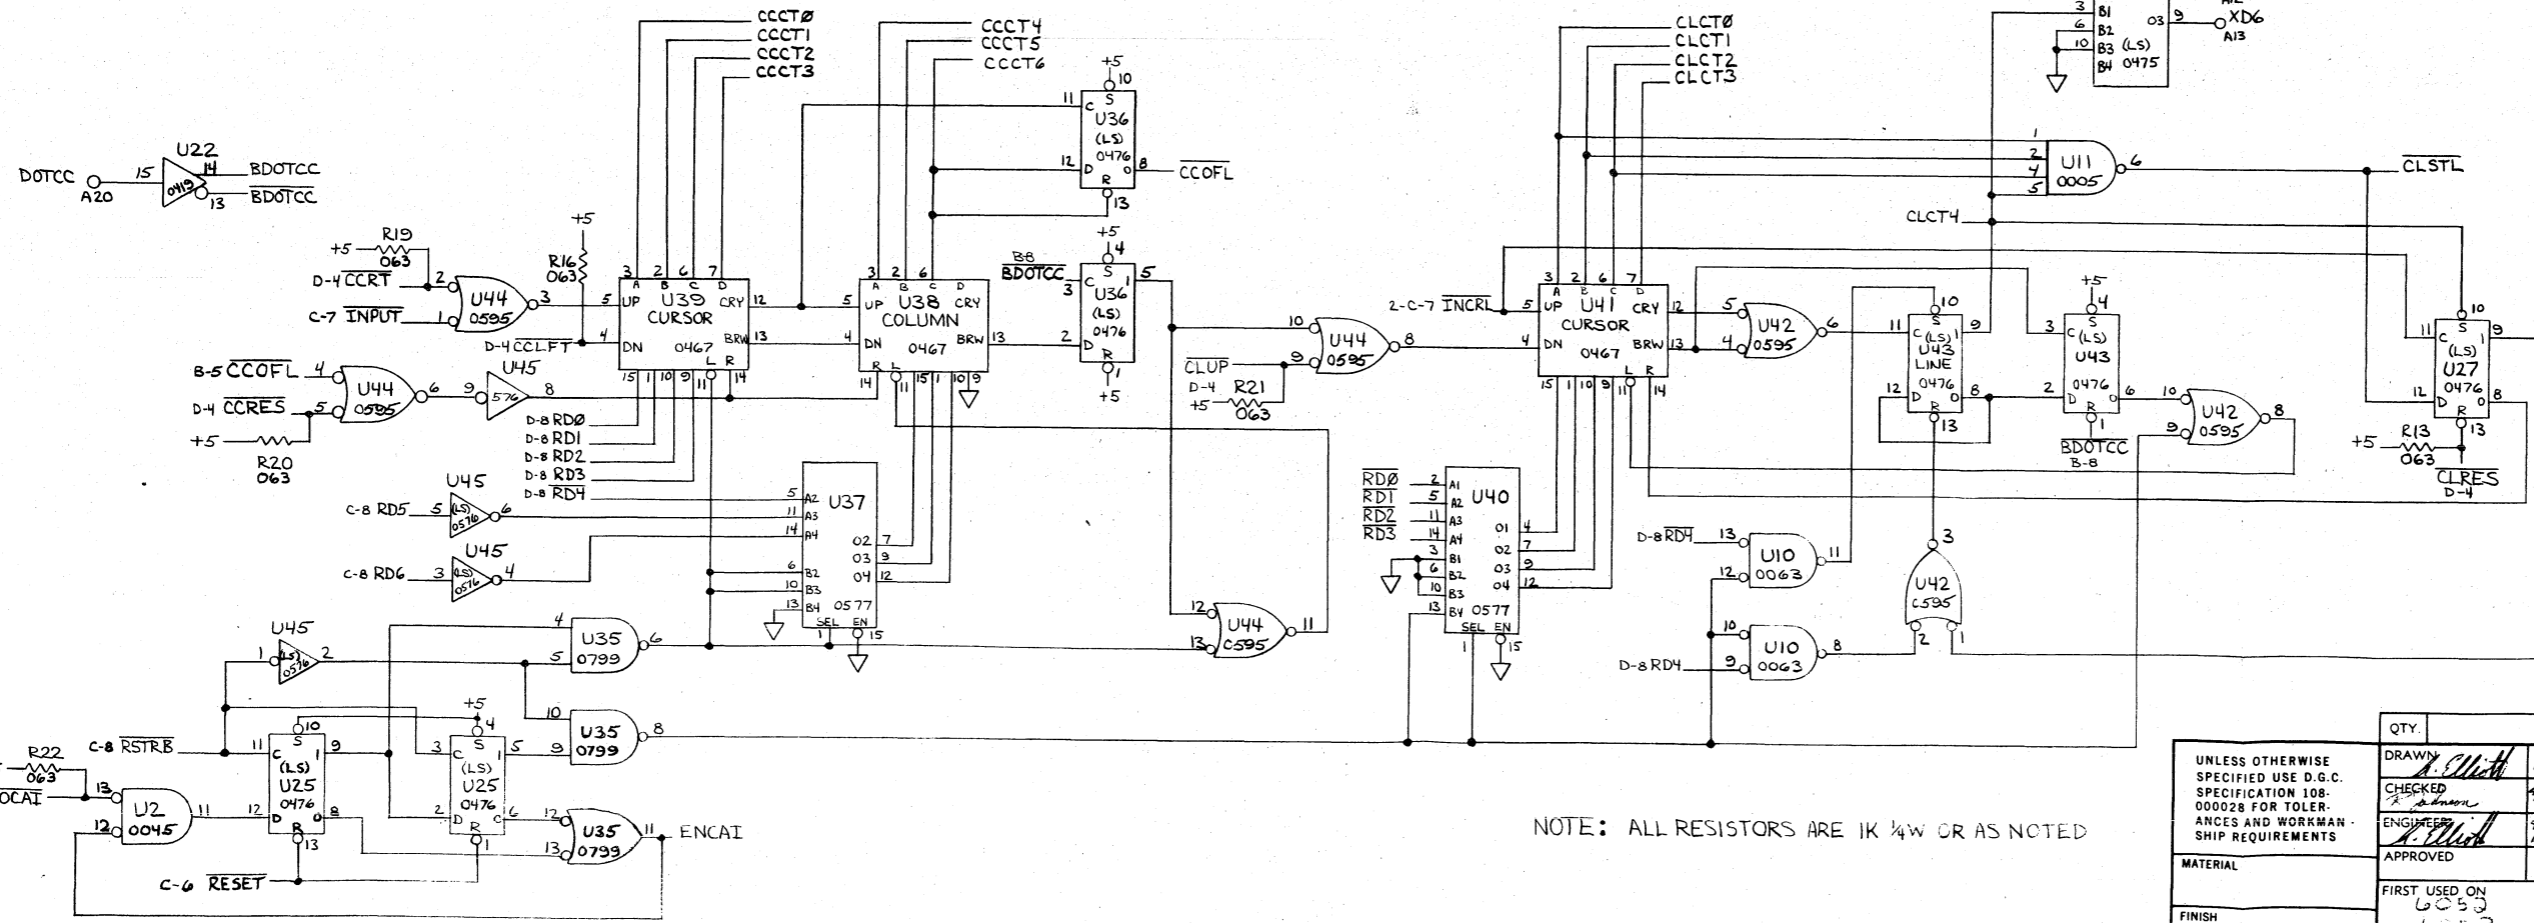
CCCTØ
CCCT1
CCCT2
CCCT3
CCCT4
CCCT5
CCCT6

DOTCC A20 15 U22 0419 14 BDOTCC 13 $\overline{BDOTCC}$

+5 R19 063
D-4 $\overline{CCRT}$ 2 U44 0595 3
C-7 $\overline{INPUT}$ 1
+5 R16 063

3 2 6 7 A B C D
5 UP U39 CURSOR CRY 12
D-4 $\overline{CCLFT}$ 4 DN 0467 BRW 13
L R
15 1 10 9 11 14

3 2 6 A B C D
5 UP U38 COLUMN CRY
4 DN 0467 BRW 13
R L
14 11 15 1 10 9

+5 10
11 C S U36 (LS) 0476
12 D R 8 $\overline{CCOFL}$
13

B8 $\overline{BDOTCC}$
+5 4
3 C S U36 (LS) 0476 5
2 D R 1
+5

B-5 $\overline{CCOFL}$ 4 U44 0595 6 9 U45 576 8
D-4 $\overline{CCRES}$ 5
+5 R20 063

D-8 RDØ
D-8 RD1
D-8 RD2
D-8 RD3
D-8 $\overline{RD4}$

C-8 RD5 5 U45 0576 6
C-8 RD6 3 U45 0576 4

5 A2 U37
11 A3
14 A4
02 7
03 9
04 12
6 B2
10 B3
13 B4 0577
SEL EN
1 15

U45 1 (LS) 0576 2
4 U35
5 0799 6
10 U35
9 0799 8

C-8 $\overline{RSTRB}$ 11
R22 063
OCAI 13 U2 12 0045 11

10
C S (LS) U25 0476 1 9
12 D R 8
13

+5 4
3 C S (LS) U25 0476 1 5
2 D R 6
1

12 U35 13 0799 11 ENCAI
C-6 $\overline{RESET}$

10 U44 0595 8
$\overline{CLUP}$ 9
D-4 R21
+5 063
12 U44 13 C595 11

CLCTØ
CLCT1
CLCT2
CLCT3

3 B1
6 B2
10 B3 (LS)
B4 0475
03 9 A12 XD6 A13

1
2 U11
4 0005 6
5
$\overline{CLSTL}$
CLCT4

2-C-7 $\overline{INCRL}$ 5 UP U41 CURSOR CRY 12
4 DN 0467 BRW 13
3 2 6 7 A B C D
L R
15 1 10 9 11 14

5 U42
4 0595 6

10
11 C S (LS) U43 LINE 0476 9
12 D R 8
13

+5 4
3 C (LS) U43
2 0476 6
D R 1
BDOTCC B-8

10 U42
9 0595 8

10
11 C S (LS) U27 0476 9
12 D R 8
13
+5 R13 063
$\overline{CLRES}$ D-4

$\overline{RDØ}$ 2 A1 U40
$\overline{RD1}$ 5 A2
$\overline{RD2}$ 11 A3
$\overline{RD3}$ 14 A4
3 B1
6 B2
10 B3
13 B4 0577
01 4
02 7
03 9
04 12
SEL EN
1 15

D-8 $\overline{RD4}$ 13 U10
12 0063 11
10 U10
D-8 RD4 9 0063 8

3 U42 C595 2 1

NOTE: ALL RESISTORS ARE 1K ¼W OR AS NOTED

UNLESS OTHERWISE SPECIFIED USE D.G.C. SPECIFICATION 108-000028 FOR TOLERANCES AND WORKMANSHIP REQUIREMENTS
MATERIAL
FINISH
QTY.
DRAWN R. Elliott
CHECKED R. Johnson
ENGINEER R. Elliott
APPROVED
FIRST USED ON 6052